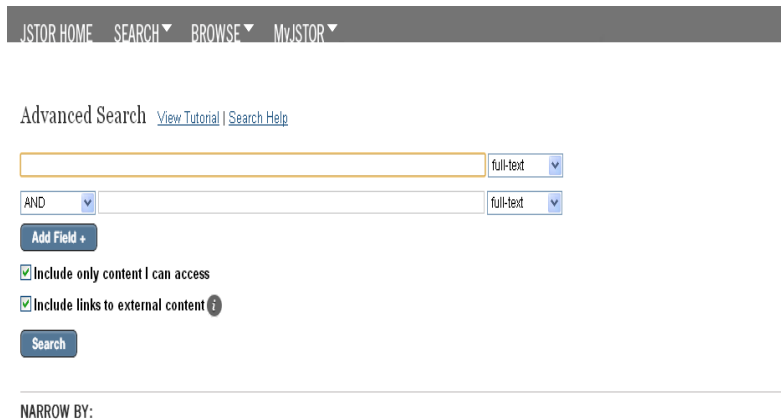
JSTOR HOME SEARCH▼ BROWSE▼ MyJSTOR▼

Advanced Search View Tutorial | Search Help

full-text

AND full-text

Add Field +

Include only content I can access

Include links to external content

Search

NARROW BY: